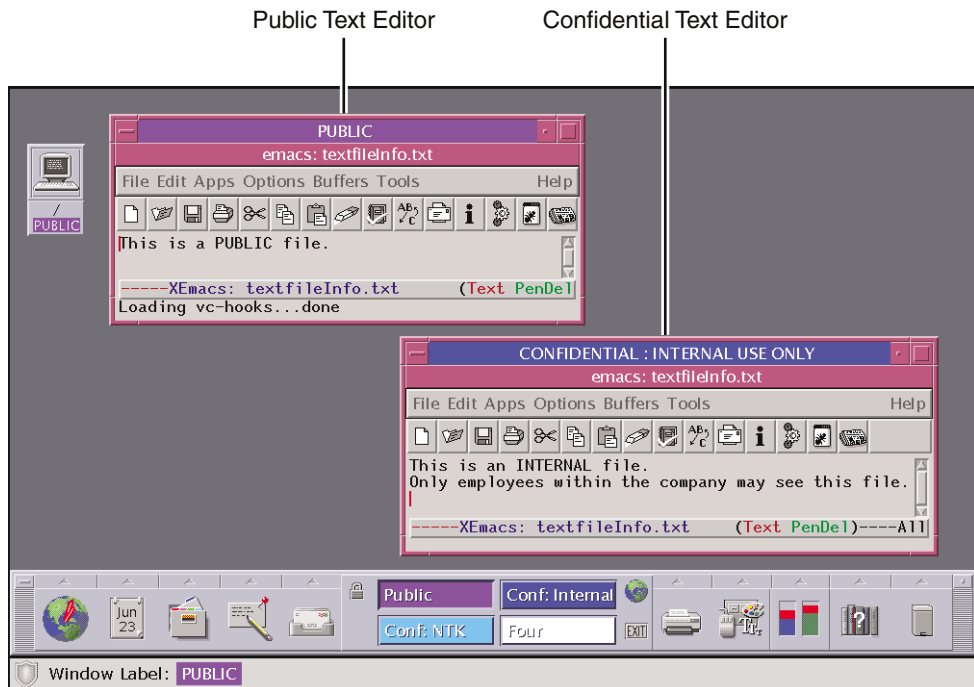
Public Text Editor

Confidential Text Editor

/
PUBLIC

PUBLIC
emacs: textfileInfo.txt
File Edit Apps Options Buffers Tools Help
This is a PUBLIC file.
-----XEmacs: textfileInfo.txt (Text PenDel
Loading vc-hooks...done

CONFIDENTIAL : INTERNAL USE ONLY
emacs: textfileInfo.txt
File Edit Apps Options Buffers Tools Help
This is an INTERNAL file.
Only employees within the company may see this file.
-----XEmacs: textfileInfo.txt (Text PenDel)----All

Jun
23

Public
Conf: Internal
Conf: NTK
Four
EXIT

Window Label: PUBLIC